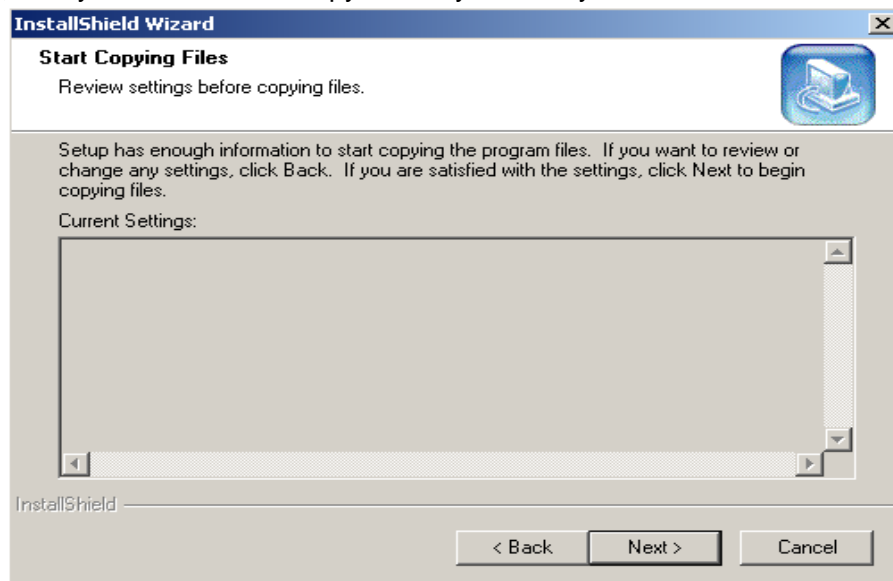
InstallShield Wizard

Start Copying Files

Review settings before copying files.

Setup has enough information to start copying the program files. If you want to review or change any settings, click Back. If you are satisfied with the settings, click Next to begin copying files.

Current Settings:

InstallShield

< Back

Next >

Cancel